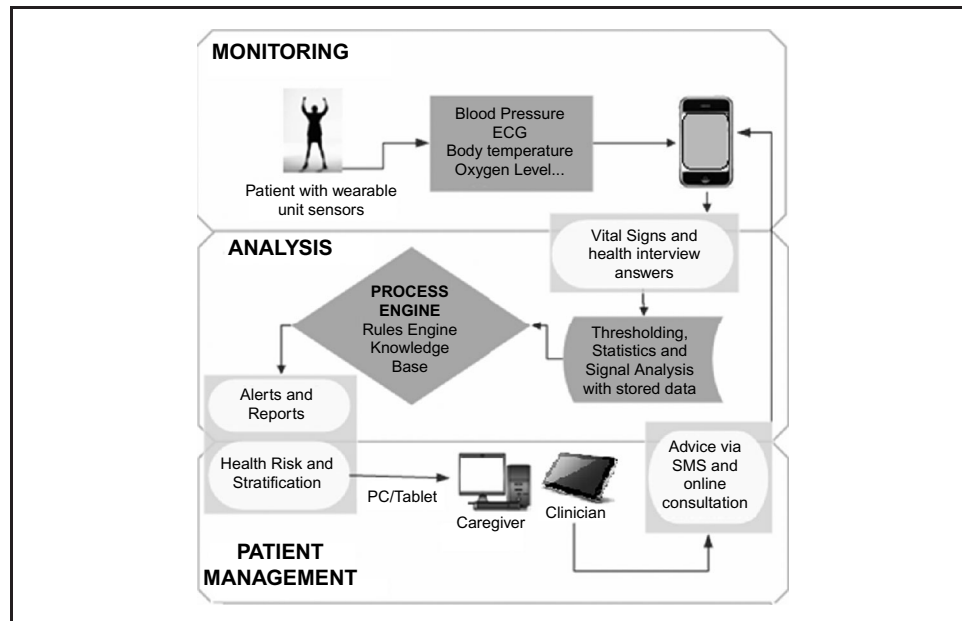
MONITORING

Patient with wearable unit sensors

Blood Pressure
ECG
Body temperature
Oxygen Level...

Vital Signs and health interview answers

ANALYSIS

PROCESS ENGINE
Rules Engine
Knowledge Base

Thresholding, Statistics and Signal Analysis with stored data

Alerts and Reports

Health Risk and Stratification

PC/Tablet

Caregiver

Clinician

Advice via SMS and online consultation

PATIENT MANAGEMENT